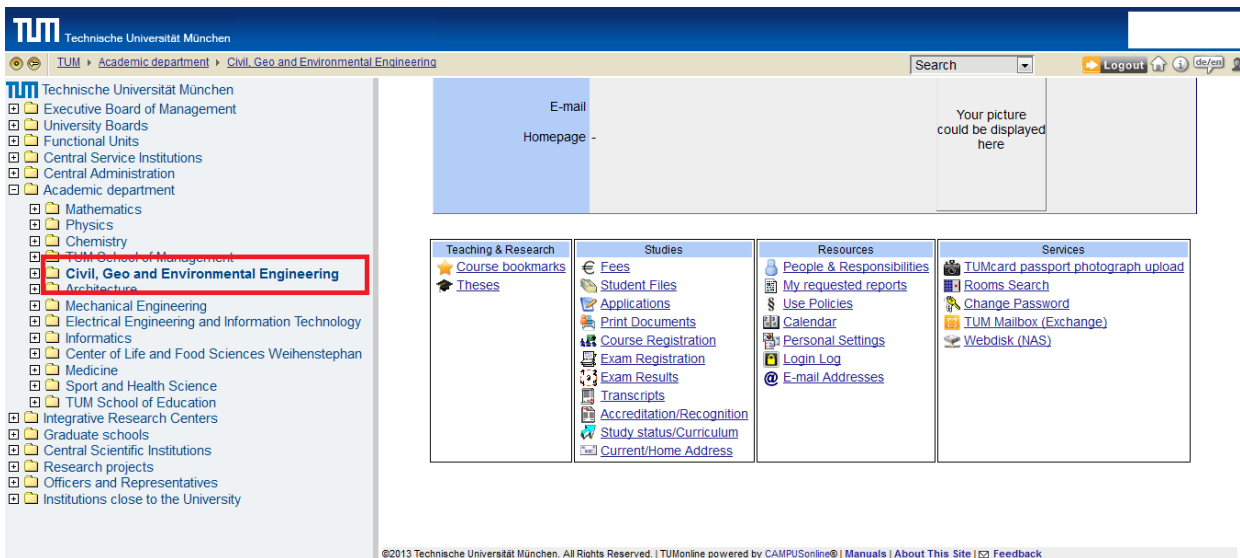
TUM Technische Universität München

TUM ▸ Academic department ▸ Civil, Geo and Environmental Engineering

Search

Logout

de/en

TUM Technische Universität München
Executive Board of Management
University Boards
Functional Units
Central Service Institutions
Central Administration
Academic department
Mathematics
Physics
Chemistry
TUM School of Management
Civil, Geo and Environmental Engineering
Architecture
Mechanical Engineering
Electrical Engineering and Information Technology
Informatics
Center of Life and Food Sciences Weihenstephan
Medicine
Sport and Health Science
TUM School of Education
Integrative Research Centers
Graduate schools
Central Scientific Institutions
Research projects
Officers and Representatives
Institutions close to the University

E-mail
Homepage -

Your picture could be displayed here

| Teaching & Research | Studies | Resources | Services |
|---|---|---|---|
| Course bookmarks | Fees | People & Responsibilities | TUMcard passport photograph upload |
| Theses | Student Files | My requested reports | Rooms Search |
| | Applications | Use Policies | Change Password |
| | Print Documents | Calendar | TUM Mailbox (Exchange) |
| | Course Registration | Personal Settings | Webdisk (NAS) |
| | Exam Registration | Login Log | |
| | Exam Results | E-mail Addresses | |
| | Transcripts | | |
| | Accreditation/Recognition | | |
| | Study status/Curriculum | | |
| | Current/Home Address | | |

©2013 Technische Universität München. All Rights Reserved. | TUMonline powered by CAMPUSonline® | Manuals | About This Site | Feedback